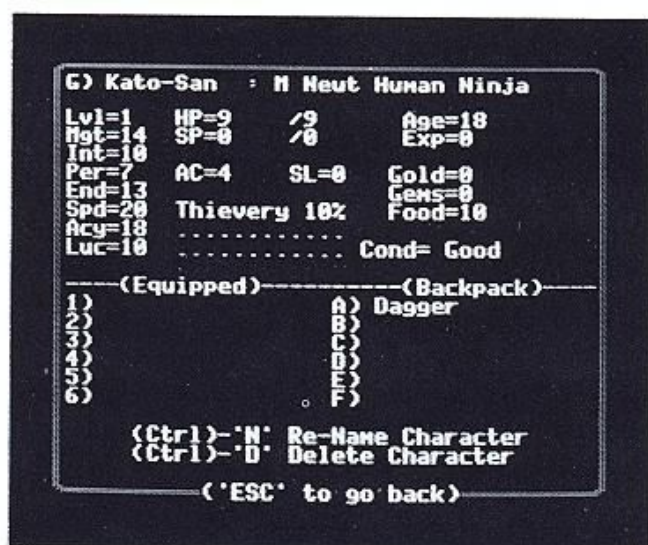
G) Kato-San : M Neut Human Ninja

Lvl=1 HP=9 /9 Age=18
Mgt=14 SP=0 /0 Exp=0
Int=10
Per=7 AC=4 SL=0 Gold=0
End=13 Gems=0
Spd=20 Thievery 10% Food=10
Acy=18 ...........
Luc=10 ........... Cond= Good

(Equipped) (Backpack)
1) A) Dagger
2) B)
3) C)
4) D)
5) E)
6) F)

(Ctrl)-'N' Re-Name Character
(Ctrl)-'D' Delete Character

('ESC' to go back)